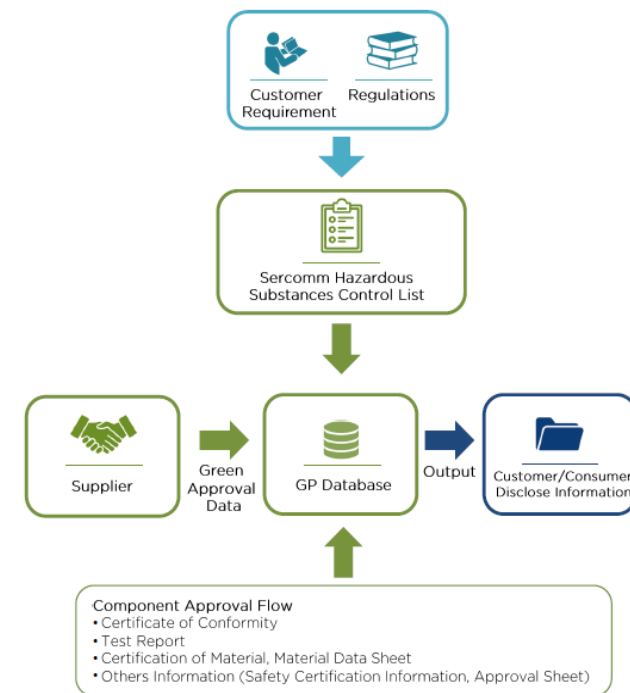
Customer Requirement

Regulations

Sercomm Hazardous Substances Control List

Supplier

Green Approval Data

GP Database

Output

Customer/Consumer Disclose Information

Component Approval Flow
• Certificate of Conformity
• Test Report
• Certification of Material, Material Data Sheet
• Others Information (Safety Certification Information, Approval Sheet)